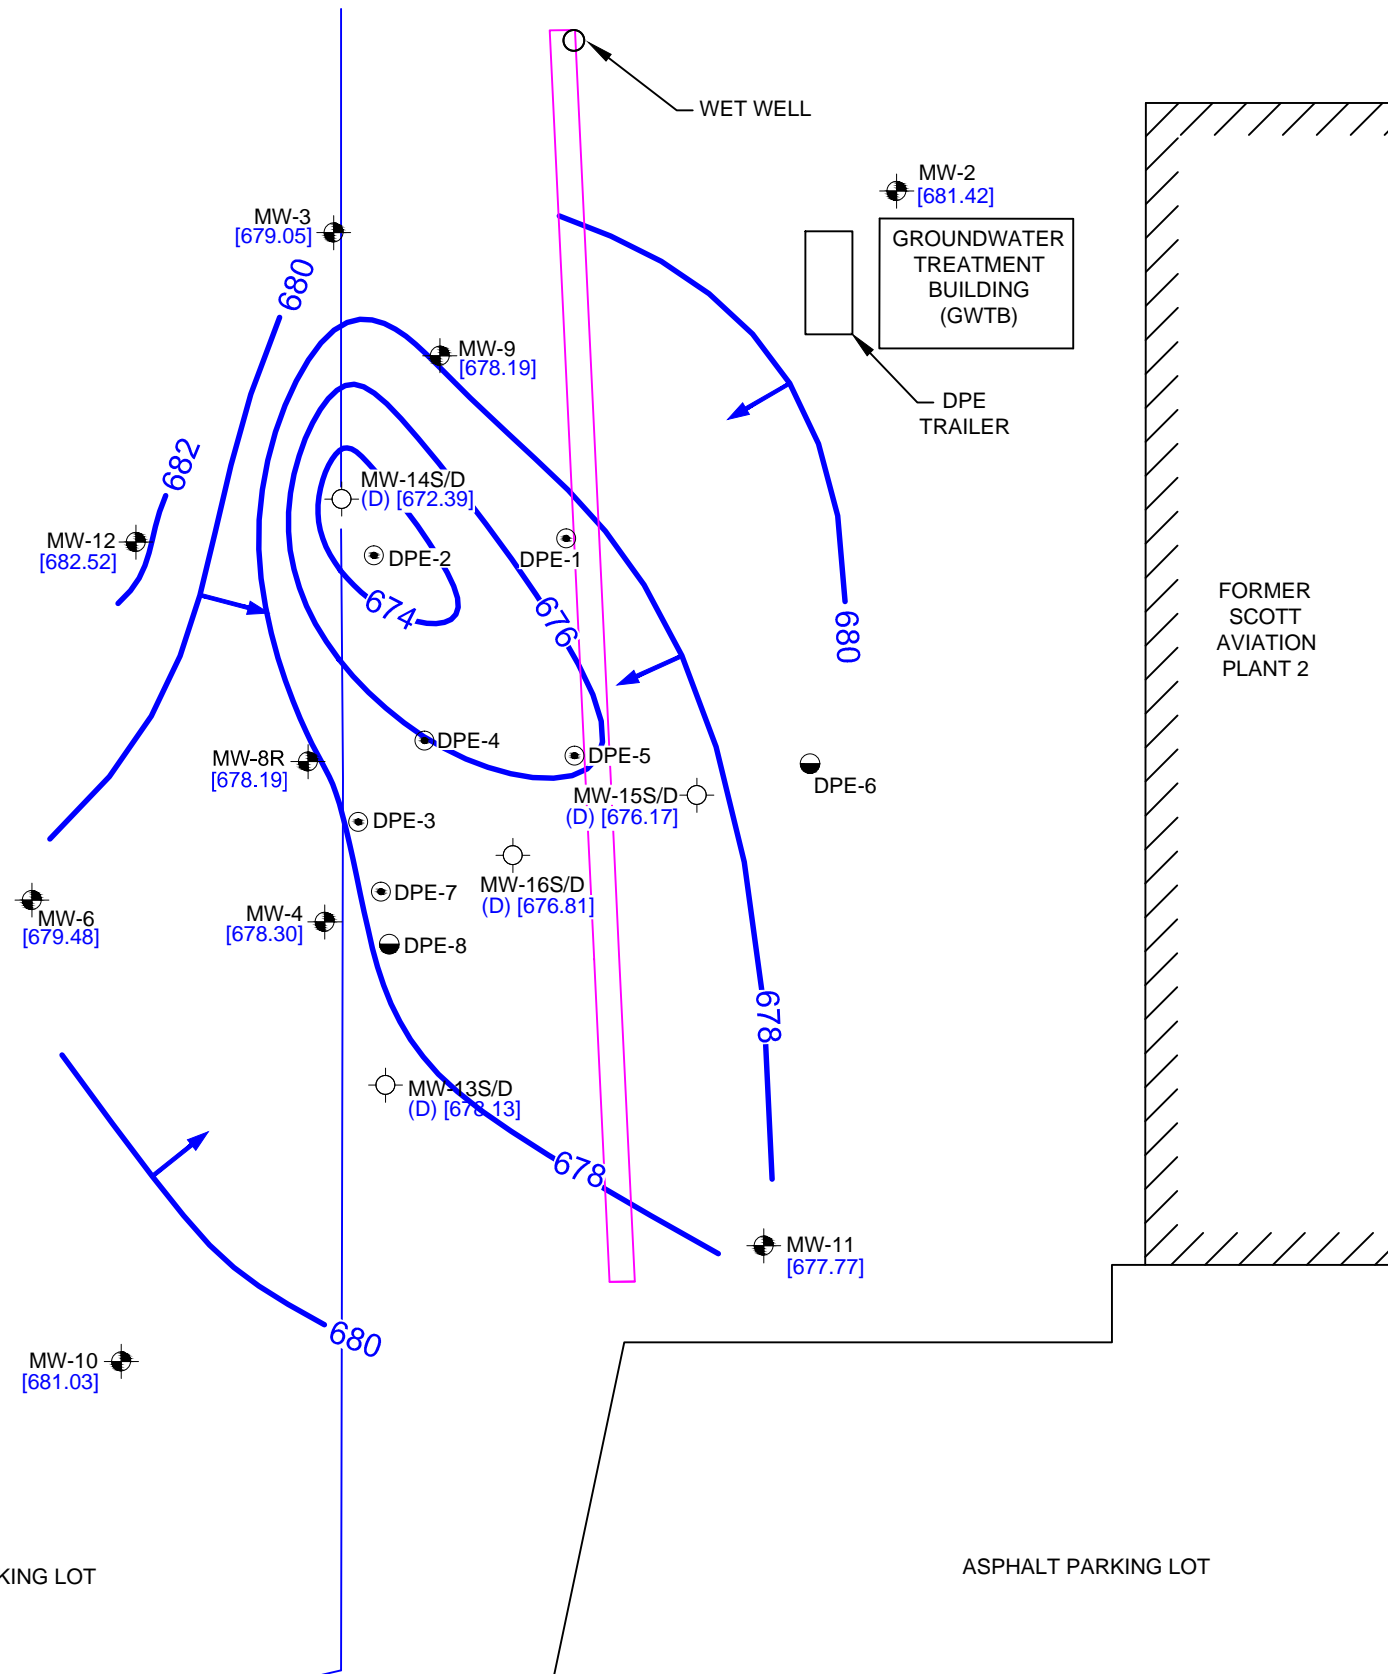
WET WELL

MW-2
[681.42]

GROUNDWATER TREATMENT BUILDING (GWTB)

DPE TRAILER

MW-3
[679.05]

680

MW-9
[678.19]

682

MW-14S/D
(D) [672.39]

DPE-1

MW-12
[682.52]

DPE-2

674

676

680

FORMER SCOTT AVIATION PLANT 2

DPE-4

DPE-5

MW-8R
[678.19]

DPE-6

MW-15S/D
(D) [676.17]

DPE-3

MW-16S/D
(D) [676.81]

DPE-7

MW-6
[679.48]

MW-4
[678.30]

DPE-8

678

MW-13S/D
(D) [678.13]

678

MW-11
[677.77]

680

MW-10
[681.03]

KING LOT

ASPHALT PARKING LOT